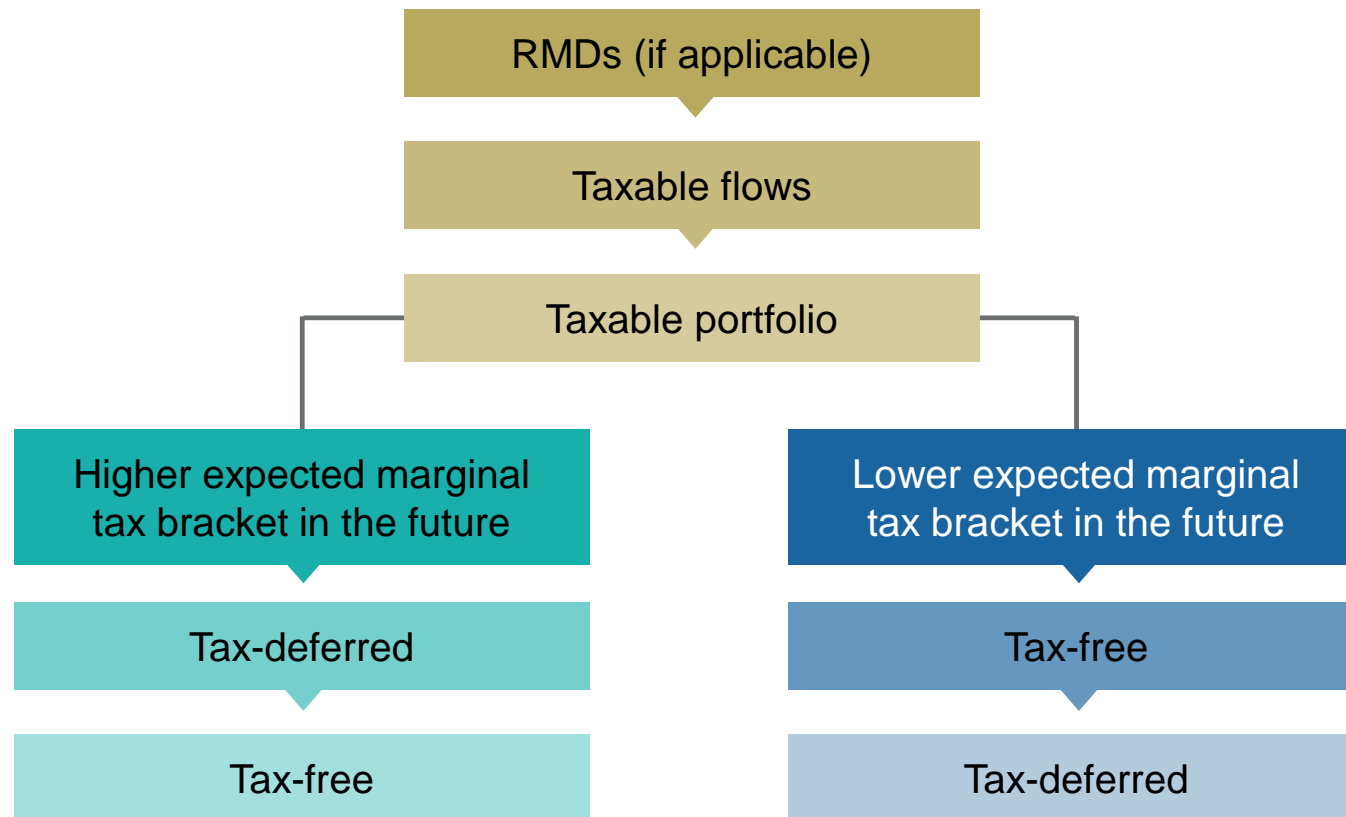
RMDs (if applicable)

Taxable flows

Taxable portfolio

Higher expected marginal tax bracket in the future

Tax-deferred

Tax-free

Lower expected marginal tax bracket in the future

Tax-free

Tax-deferred